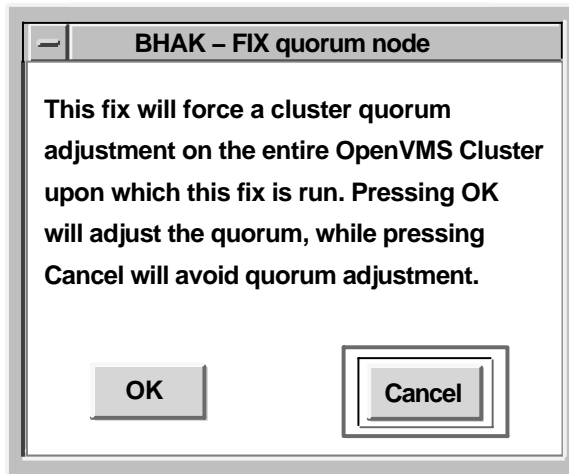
BHAK – FIX quorum node

This fix will force a cluster quorum adjustment on the entire OpenVMS Cluster upon which this fix is run. Pressing OK will adjust the quorum, while pressing Cancel will avoid quorum adjustment.

OK

Cancel